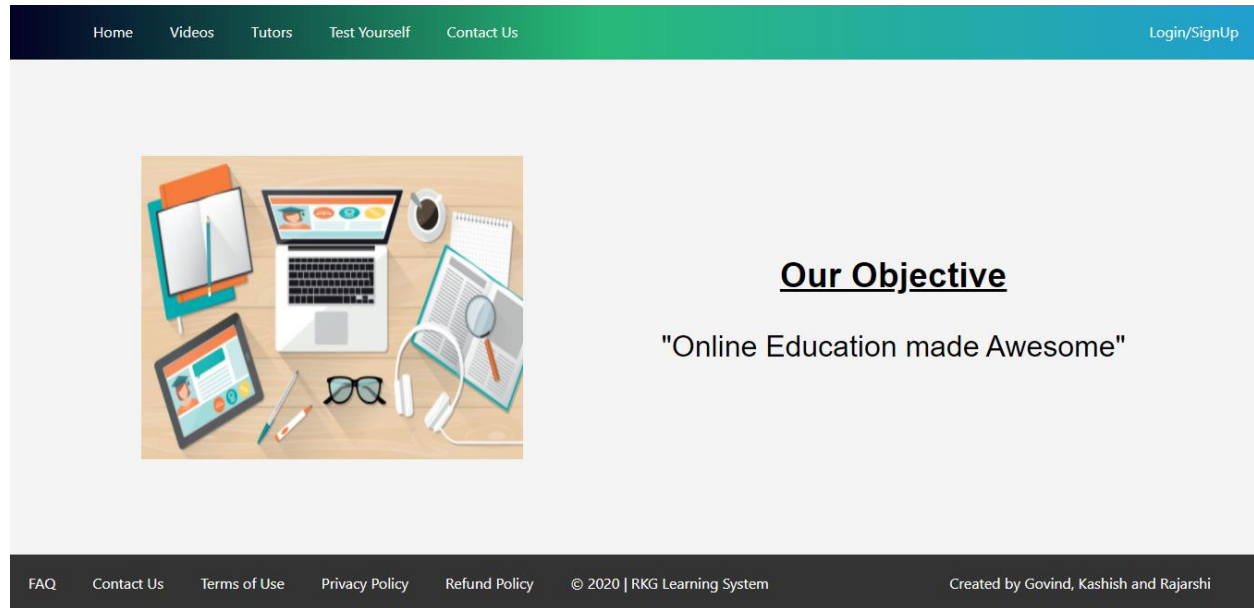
Home Videos Tutors Test Yourself Contact Us Login/SignUp

Our Objective

"Online Education made Awesome"

FAQ Contact Us Terms of Use Privacy Policy Refund Policy © 2020 | RKG Learning System Created by Govind, Kashish and Rajarshi